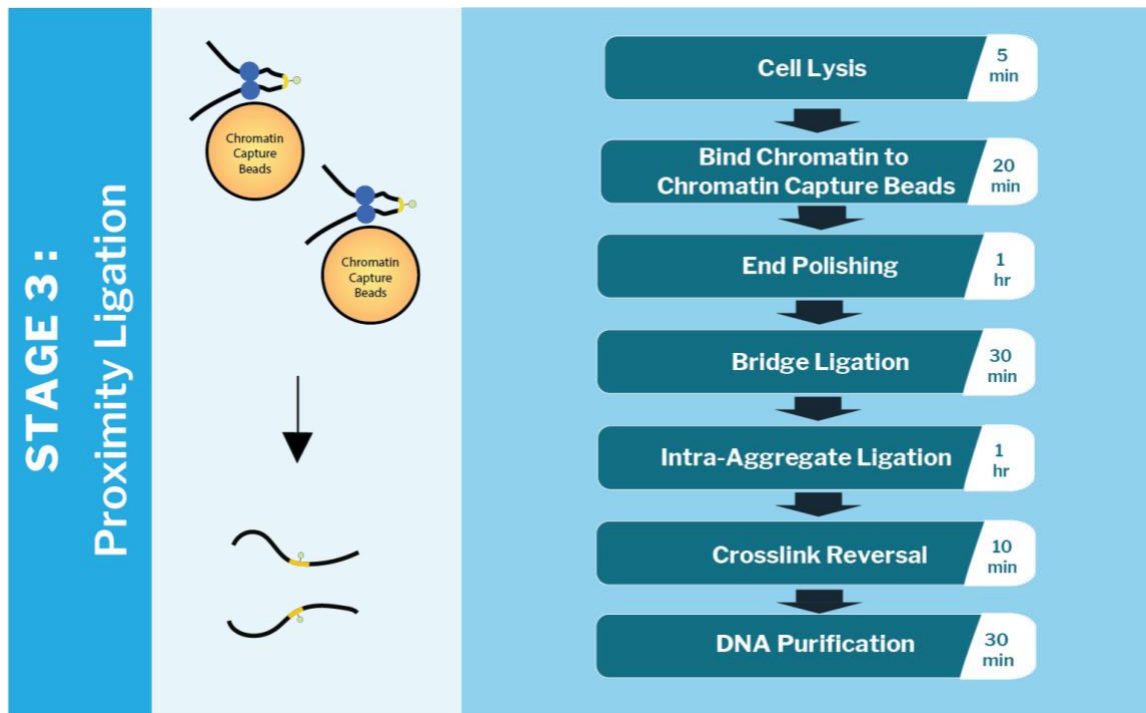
STAGE 3 :
Proximity Ligation

Chromatin Capture Beads

Chromatin Capture Beads

Cell Lysis
5 min

Bind Chromatin to Chromatin Capture Beads
20 min

End Polishing
1 hr

Bridge Ligation
30 min

Intra-Aggregate Ligation
1 hr

Crosslink Reversal
10 min

DNA Purification
30 min